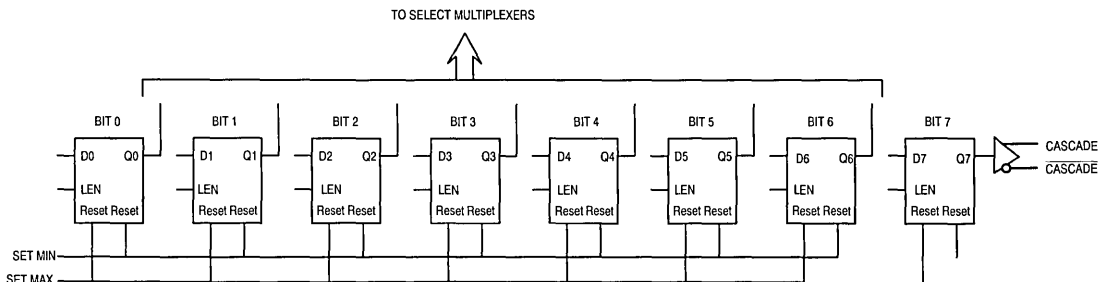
TO SELECT MULTIPLEXERS

BIT 0
D0 Q0
LEN
Reset Reset

BIT 1
D1 Q1
LEN
Reset Reset

BIT 2
D2 Q2
LEN
Reset Reset

BIT 3
D3 Q3
LEN
Reset Reset

BIT 4
D4 Q4
LEN
Reset Reset

BIT 5
D5 Q5
LEN
Reset Reset

BIT 6
D6 Q6
LEN
Reset Reset

BIT 7
D7 Q7
LEN
Reset Reset

CASCADE
$\overline{\text{CASCADE}}$

SET MIN
SET MAX